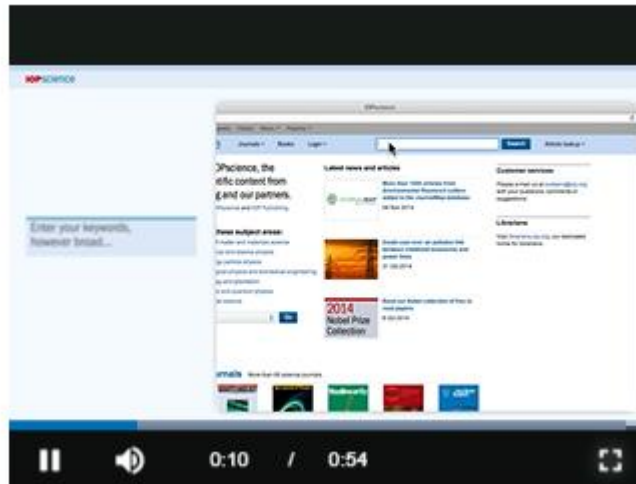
IOPscience

Enter your keywords, however broad...

IOPscience

Journals Books Login

Search

Article lookup

IOPscience, the
ific content from
g and our partners.

Latest news and articles

Customer services

Librarians

these subject areas:

Go

2014
Nobel Prize
Collection

rnals

0:10 / 0:54